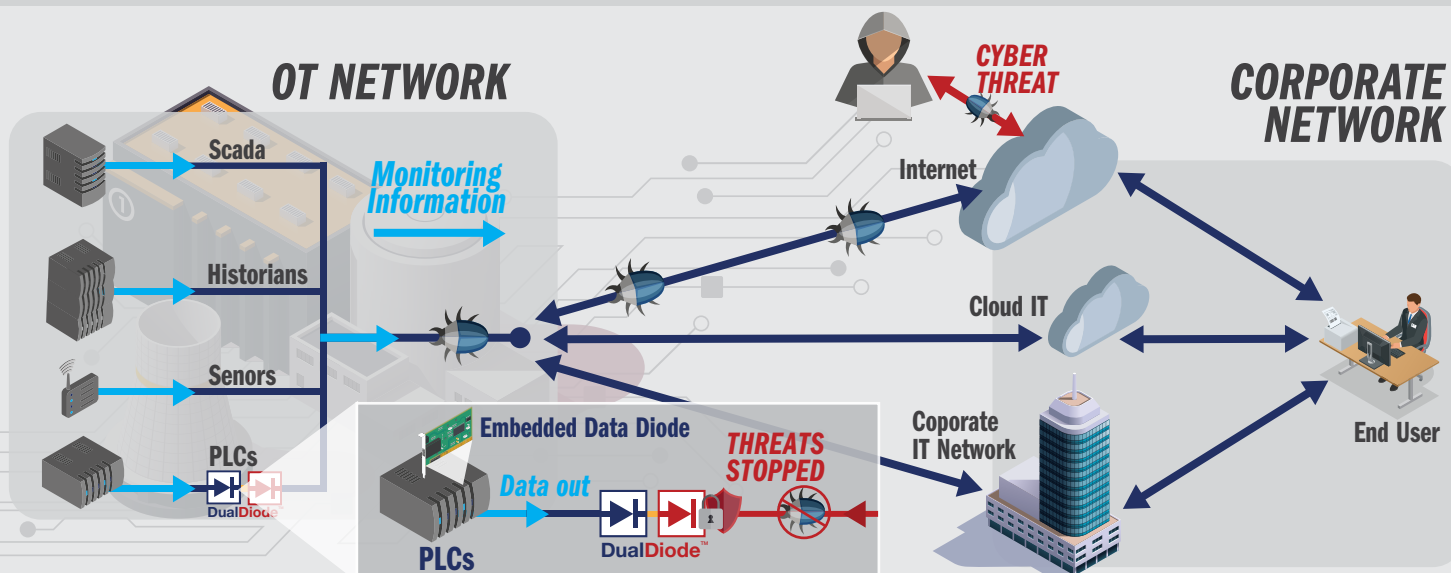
OT NETWORK

Scada

Historians

Senors

PLCs

DualDiode

Monitoring Information

CYBER THREAT

CORPORATE NETWORK

Internet

Cloud IT

Coporate IT Network

End User

Embedded Data Diode

Data out

THREATS STOPPED

PLCs

DualDiode™